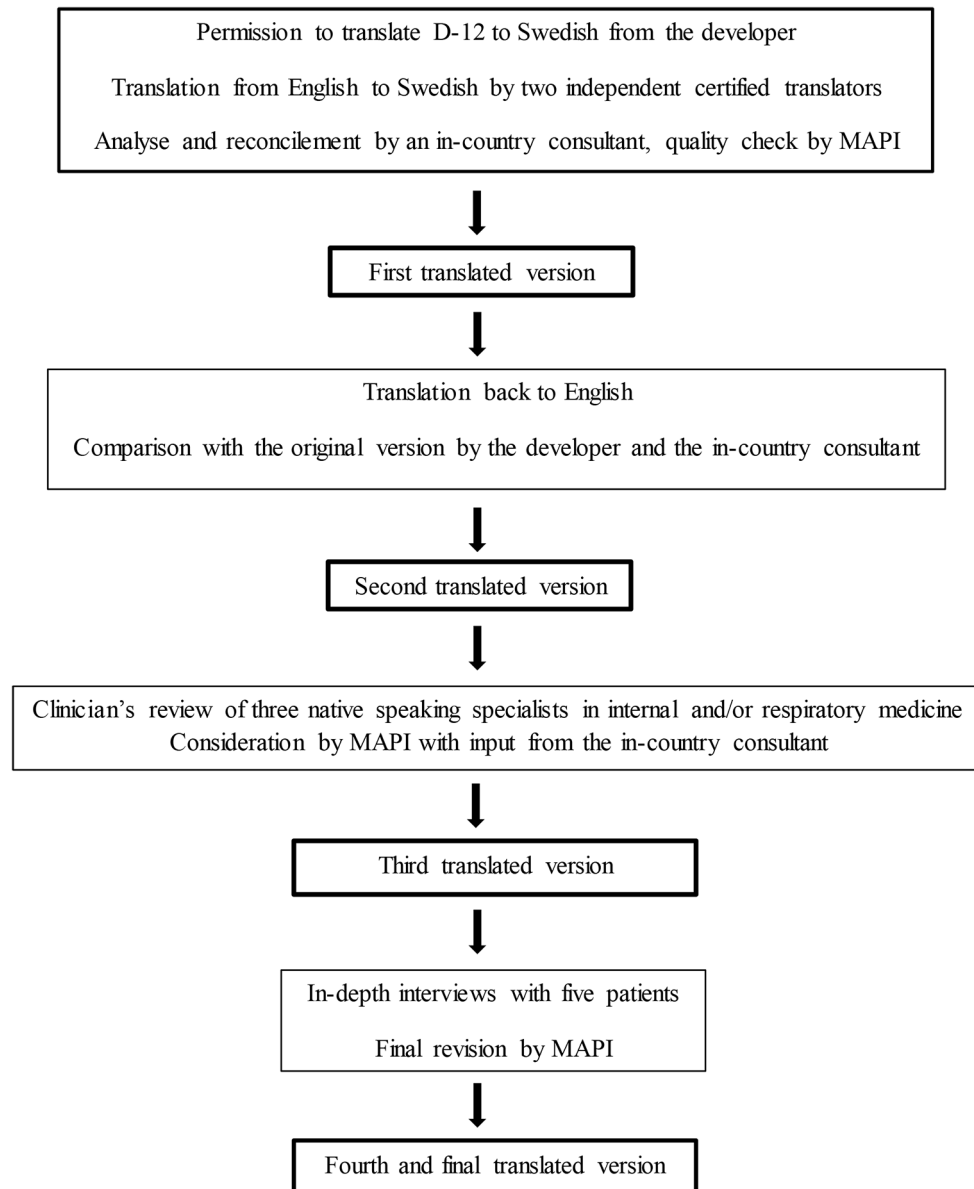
Permission to translate D-12 to Swedish from the developer

Translation from English to Swedish by two independent certified translators

Analyse and reconcilement by an in-country consultant, quality check by MAPI

First translated version

Translation back to English

Comparison with the original version by the developer and the in-country consultant

Second translated version

Clinician's review of three native speaking specialists in internal and/or respiratory medicine
Consideration by MAPI with input from the in-country consultant

Third translated version

In-depth interviews with five patients

Final revision by MAPI

Fourth and final translated version